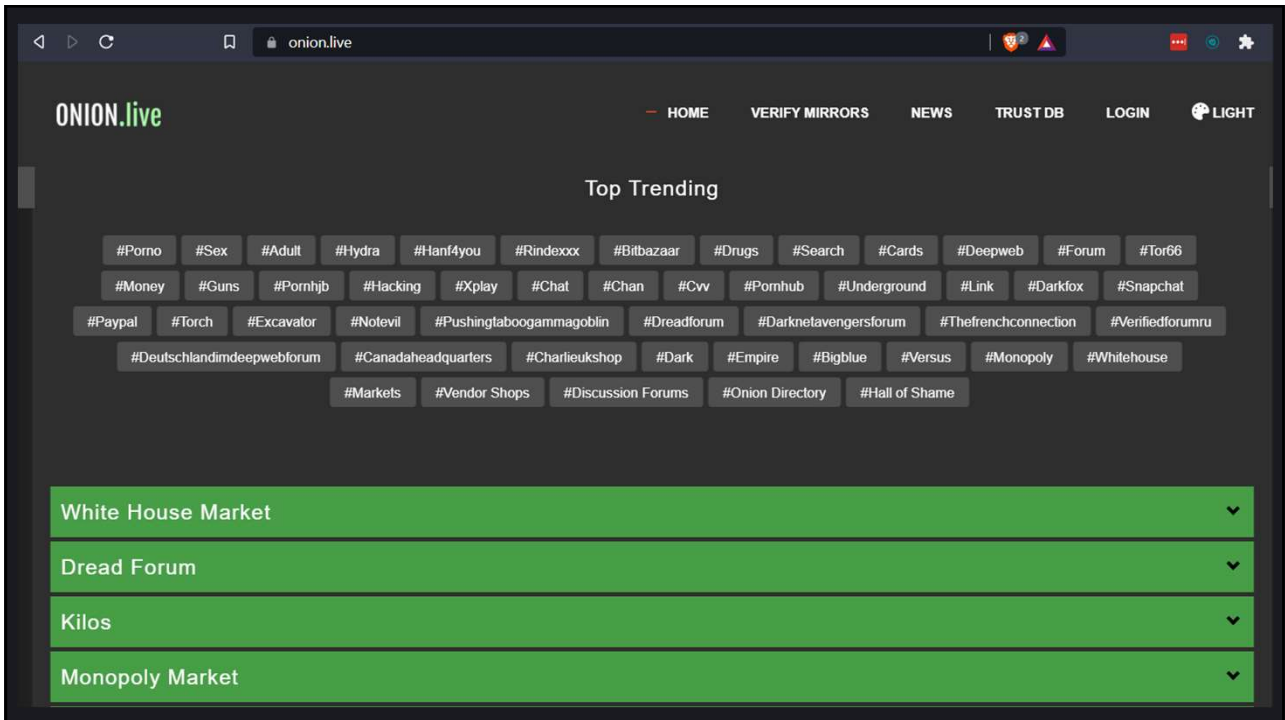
onion.live

ONION.live

HOME VERIFY MIRRORS NEWS TRUST DB LOGIN LIGHT

Top Trending

#Porno #Sex #Adult #Hydra #Hanf4you #Rindexxx #Bitbazaar #Drugs #Search #Cards #Deepweb #Forum #Tor66
#Money #Guns #Pornhjb #Hacking #Xplay #Chat #Chan #Cvv #Pornhub #Underground #Link #Darkfox #Snapchat
#Paypal #Torch #Excavator #Notevil #Pushingtaboogammagoblin #Dreadforum #Darknetavengersforum #Thefrenchconnection #Verifiedforumru
#Deutschlandimdeepwebforum #Canadaheadquarters #Charlieukshop #Dark #Empire #Bigblue #Versus #Monopoly #Whitehouse
#Markets #Vendor Shops #Discussion Forums #Onion Directory #Hall of Shame

White House Market

Dread Forum

Kilos

Monopoly Market